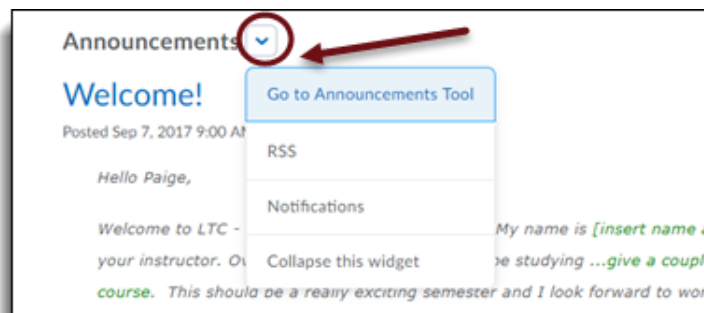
Announcements

Welcome!

Posted Sep 7, 2017 9:00 A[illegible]

Go to Announcements Tool

RSS

Notifications

Collapse this widget

Hello Paige,

Welcome to LTC - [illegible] My name is [insert name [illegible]

your instructor. O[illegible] be studying ...give a coupl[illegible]

course. This should be a really exciting semester and I look forward to wor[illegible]